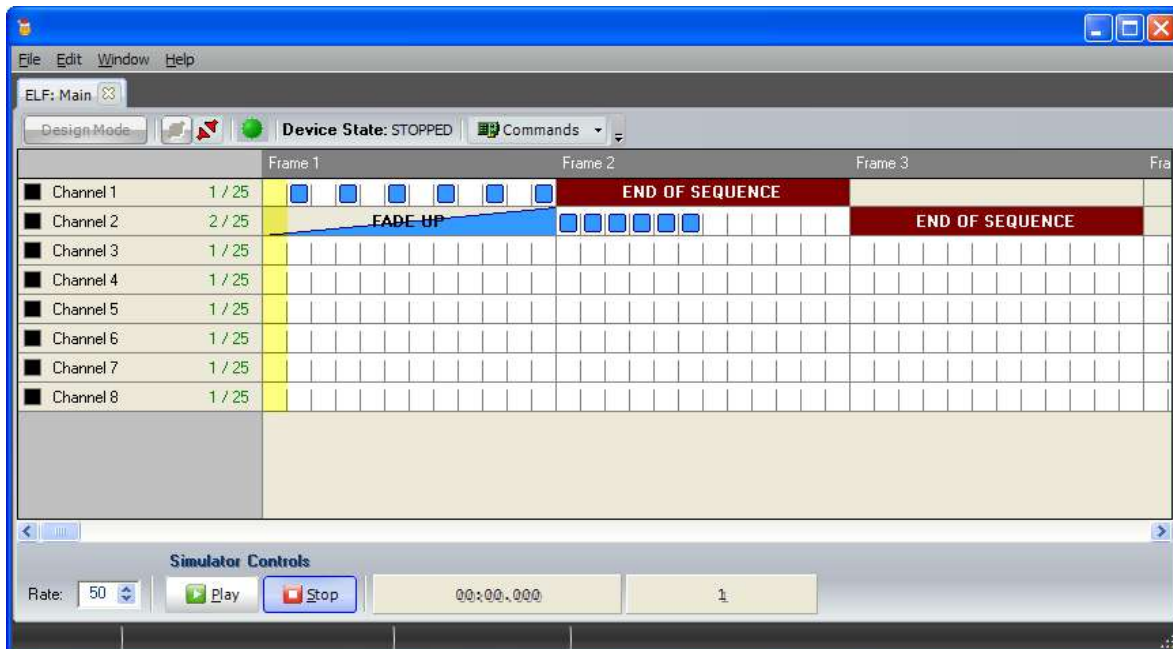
File Edit Window Help

ELF: Main

Design Mode | Device State: STOPPED | Commands

| | Frame 1 | Frame 2 | Frame 3 | Fra |
|---|---|---|---|---|
| Channel 1 1 / 25 | | END OF SEQUENCE | | |
| Channel 2 2 / 25 | FADE UP | | END OF SEQUENCE | |
| Channel 3 1 / 25 | | | | |
| Channel 4 1 / 25 | | | | |
| Channel 5 1 / 25 | | | | |
| Channel 6 1 / 25 | | | | |
| Channel 7 1 / 25 | | | | |
| Channel 8 1 / 25 | | | | |

Simulator Controls

Rate: 50 Play Stop 00:00.000 1